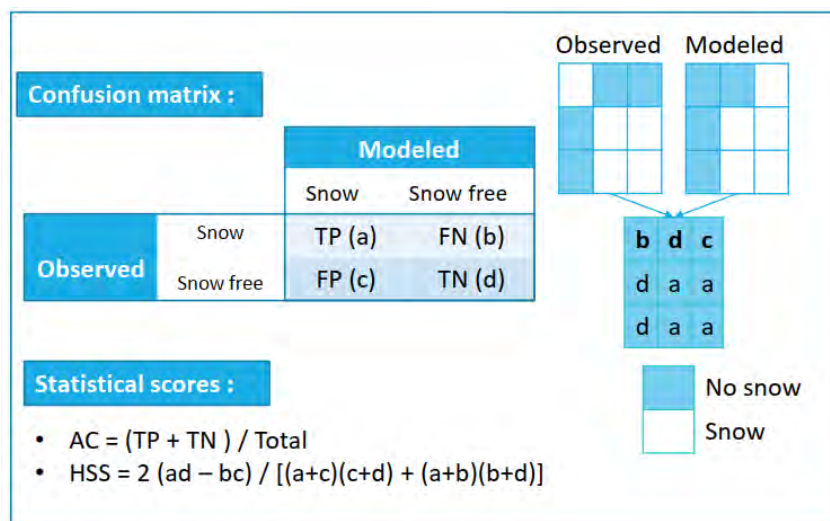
Confusion matrix :

| | | Modeled | |
|---|---|---|---|
| | | Snow | Snow free |
| Observed | Snow | TP (a) | FN (b) |
| | Snow free | FP (c) | TN (d) |

Observed Modeled

| b | d | c |
|---|---|---|
| d | a | a |
| d | a | a |

No snow
Snow

Statistical scores :

• AC = (TP + TN ) / Total
• HSS = 2 (ad – bc) / [(a+c)(c+d) + (a+b)(b+d)]